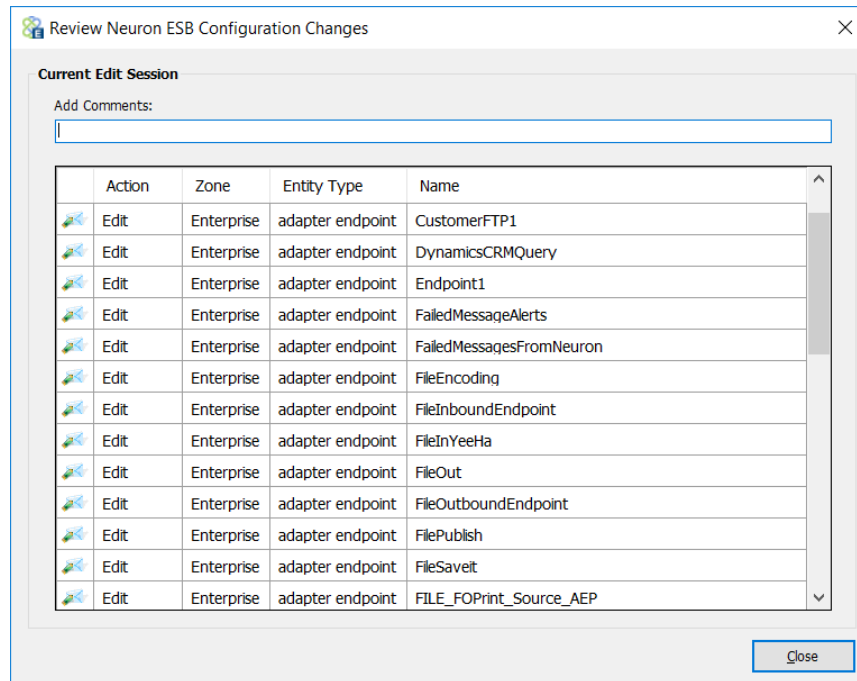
Review Neuron ESB Configuration Changes

Current Edit Session

Add Comments:

| | Action | Zone | Entity Type | Name |
|---|---|---|---|---|
| | Edit | Enterprise | adapter endpoint | CustomerFTP1 |
| | Edit | Enterprise | adapter endpoint | DynamicsCRMQuery |
| | Edit | Enterprise | adapter endpoint | Endpoint1 |
| | Edit | Enterprise | adapter endpoint | FailedMessageAlerts |
| | Edit | Enterprise | adapter endpoint | FailedMessagesFromNeuron |
| | Edit | Enterprise | adapter endpoint | FileEncoding |
| | Edit | Enterprise | adapter endpoint | FileInboundEndpoint |
| | Edit | Enterprise | adapter endpoint | FileInYeeHa |
| | Edit | Enterprise | adapter endpoint | FileOut |
| | Edit | Enterprise | adapter endpoint | FileOutboundEndpoint |
| | Edit | Enterprise | adapter endpoint | FilePublish |
| | Edit | Enterprise | adapter endpoint | FileSaveit |
| | Edit | Enterprise | adapter endpoint | FILE_FOPrint_Source_AEP |

Close